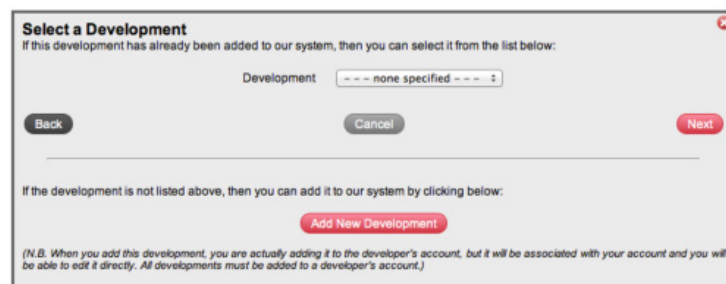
Select a Development
If this development has already been added to our system, then you can select it from the list below:

Development --- none specified ---

Back Cancel Next

If the development is not listed above, then you can add it to our system by clicking below:

Add New Development

(N.B. When you add this development, you are actually adding it to the developer's account, but it will be associated with your account and you will be able to edit it directly. All developments must be added to a developer's account.)